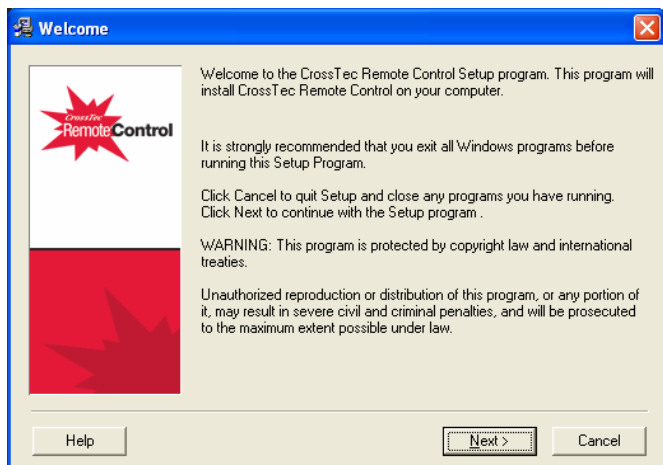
Welcome

CrossTec
RemoteControl

Welcome to the CrossTec Remote Control Setup program. This program will install CrossTec Remote Control on your computer.

It is strongly recommended that you exit all Windows programs before running this Setup Program.

Click Cancel to quit Setup and close any programs you have running. Click Next to continue with the Setup program .

WARNING: This program is protected by copyright law and international treaties.

Unauthorized reproduction or distribution of this program, or any portion of it, may result in severe civil and criminal penalties, and will be prosecuted to the maximum extent possible under law.

Help

Next >

Cancel